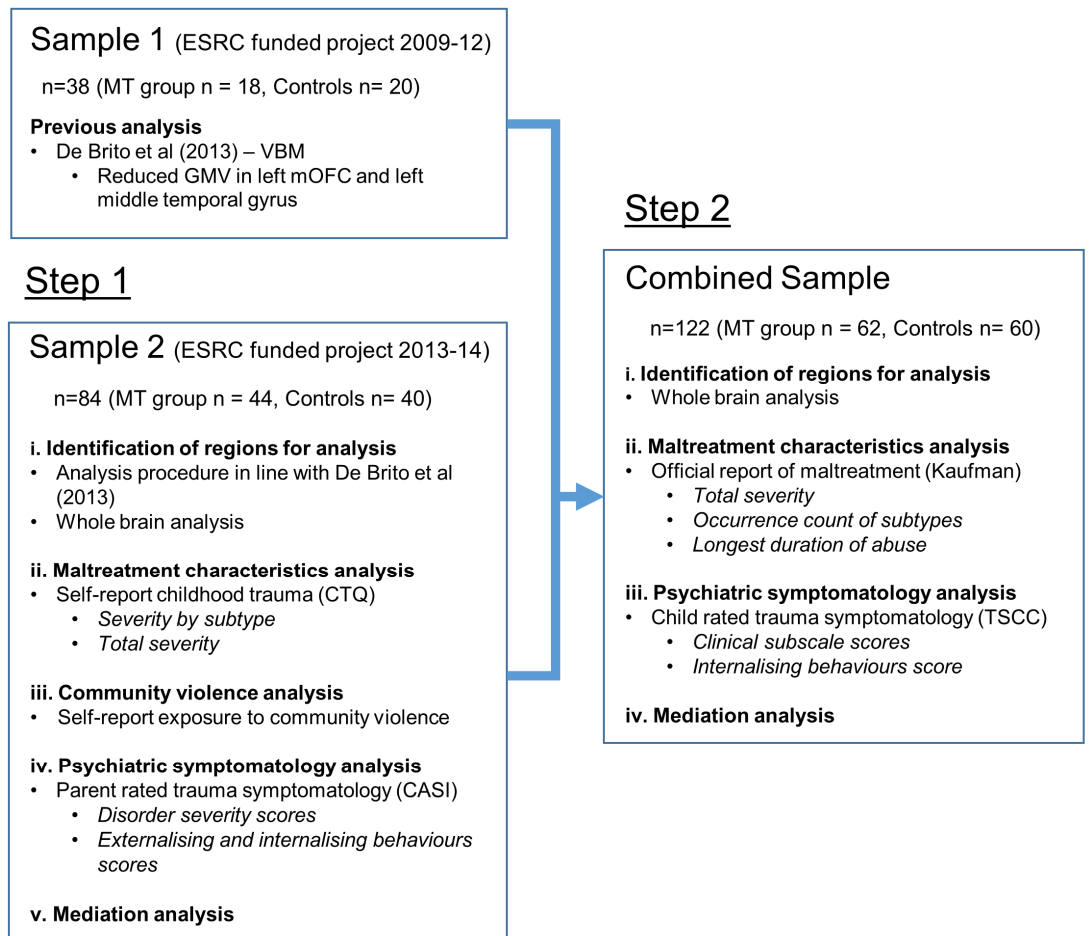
Sample 1 (ESRC funded project 2009-12)

n=38 (MT group n = 18, Controls n= 20)

Previous analysis
• De Brito et al (2013) – VBM
• Reduced GMV in left mOFC and left middle temporal gyrus

Step 1

Sample 2 (ESRC funded project 2013-14)

n=84 (MT group n = 44, Controls n= 40)

i. Identification of regions for analysis
• Analysis procedure in line with De Brito et al (2013)
• Whole brain analysis

ii. Maltreatment characteristics analysis
• Self-report childhood trauma (CTQ)
• *Severity by subtype*
• *Total severity*

iii. Community violence analysis
• Self-report exposure to community violence

iv. Psychiatric symptomatology analysis
• Parent rated trauma symptomatology (CASI)
• *Disorder severity scores*
• *Externalising and internalising behaviours scores*

v. Mediation analysis

Step 2

Combined Sample

n=122 (MT group n = 62, Controls n= 60)

i. Identification of regions for analysis
• Whole brain analysis

ii. Maltreatment characteristics analysis
• Official report of maltreatment (Kaufman)
• *Total severity*
• *Occurrence count of subtypes*
• *Longest duration of abuse*

iii. Psychiatric symptomatology analysis
• Child rated trauma symptomatology (TSCC)
• *Clinical subscale scores*
• *Internalising behaviours score*

iv. Mediation analysis